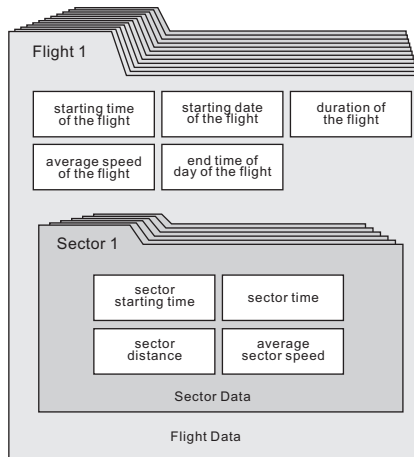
Flight 1

starting time of the flight

starting date of the flight

duration of the flight

average speed of the flight

end time of day of the flight

Sector 1

sector starting time

sector time

sector distance

average sector speed

Sector Data

Flight Data